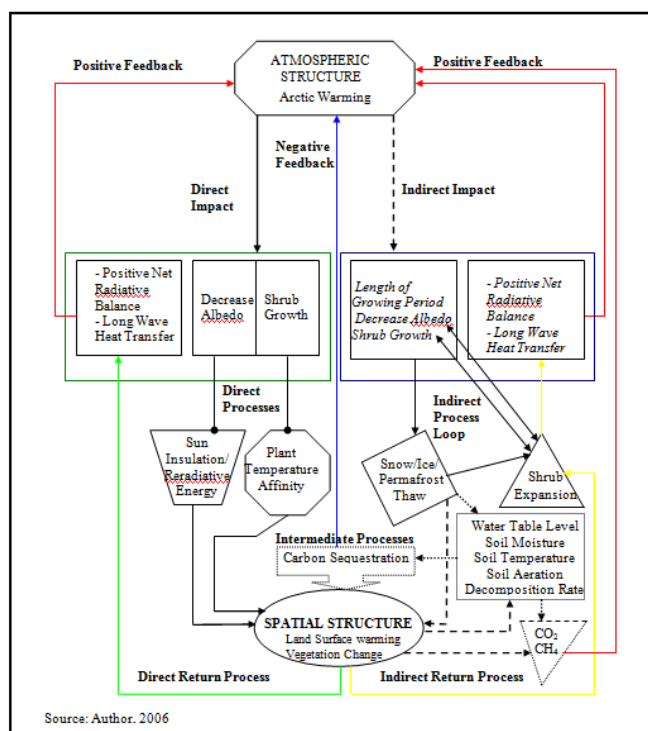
Positive Feedback

ATMOSPHERIC STRUCTURE
Arctic Warming

Positive Feedback

Negative Feedback

Direct Impact

Indirect Impact

- Positive Net Radiative Balance
- Long Wave Heat Transfer

Decrease Albedo

Shrub Growth

Length of Growing Period
Decrease Albedo
Shrub Growth

- Positive Net Radiative Balance
- Long Wave Heat Transfer

Direct Processes

Indirect Process Loop

Sun Insulation/ Reradiative Energy

Plant Temperature Affinity

Snow/Ice/ Permafrost Thaw

Shrub Expansion

Intermediate Processes
Carbon Sequestration

Water Table Level
Soil Moisture
Soil Temperature
Soil Aeration
Decomposition Rate

SPATIAL STRUCTURE
Land Surface warming
Vegetation Change

$CO_2$
$CH_4$

Direct Return Process

Indirect Return Process

Source: Author. 2006